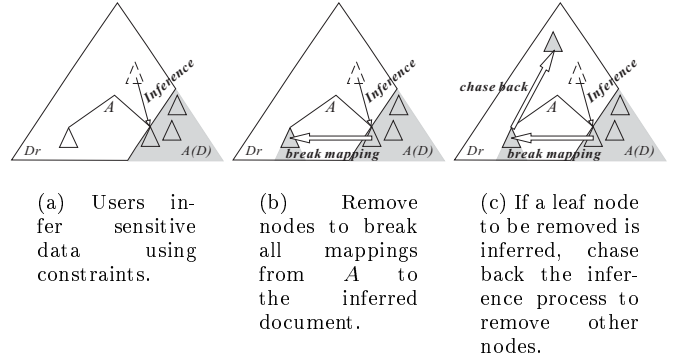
Inference

A

Dr

A(D)

(a) Users infer sensitive data using constraints.

Inference

A

Dr

break mapping

A(D)

(b) Remove nodes to break all mappings from $A$ to the inferred document.

chase back

Inference

A

Dr

break mapping

A(D)

(c) If a leaf node to be removed is inferred, chase back the inference process to remove other nodes.